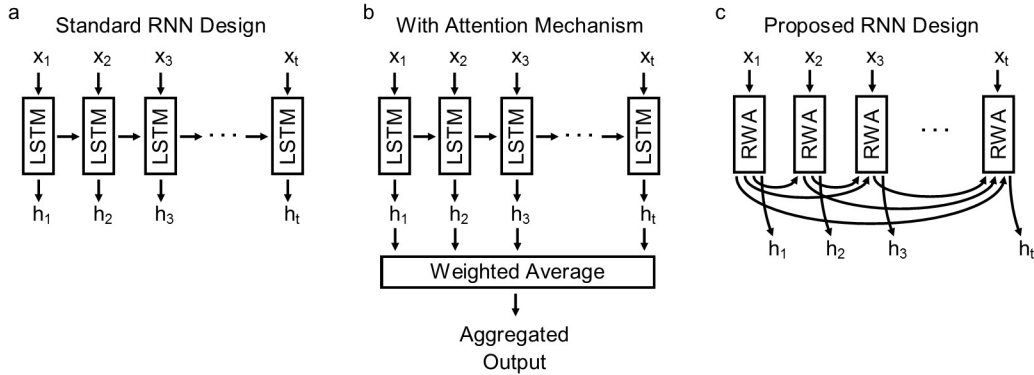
a

Standard RNN Design

$x_1$ $x_2$ $x_3$ $x_t$

LSTM LSTM LSTM ··· LSTM

$h_1$ $h_2$ $h_3$ $h_t$

b

With Attention Mechanism

$x_1$ $x_2$ $x_3$ $x_t$

LSTM LSTM LSTM ··· LSTM

$h_1$ $h_2$ $h_3$ $h_t$

Weighted Average

Aggregated Output

c

Proposed RNN Design

$x_1$ $x_2$ $x_3$ $x_t$

RWA RWA RWA ··· RWA

$h_1$ $h_2$ $h_3$ $h_t$